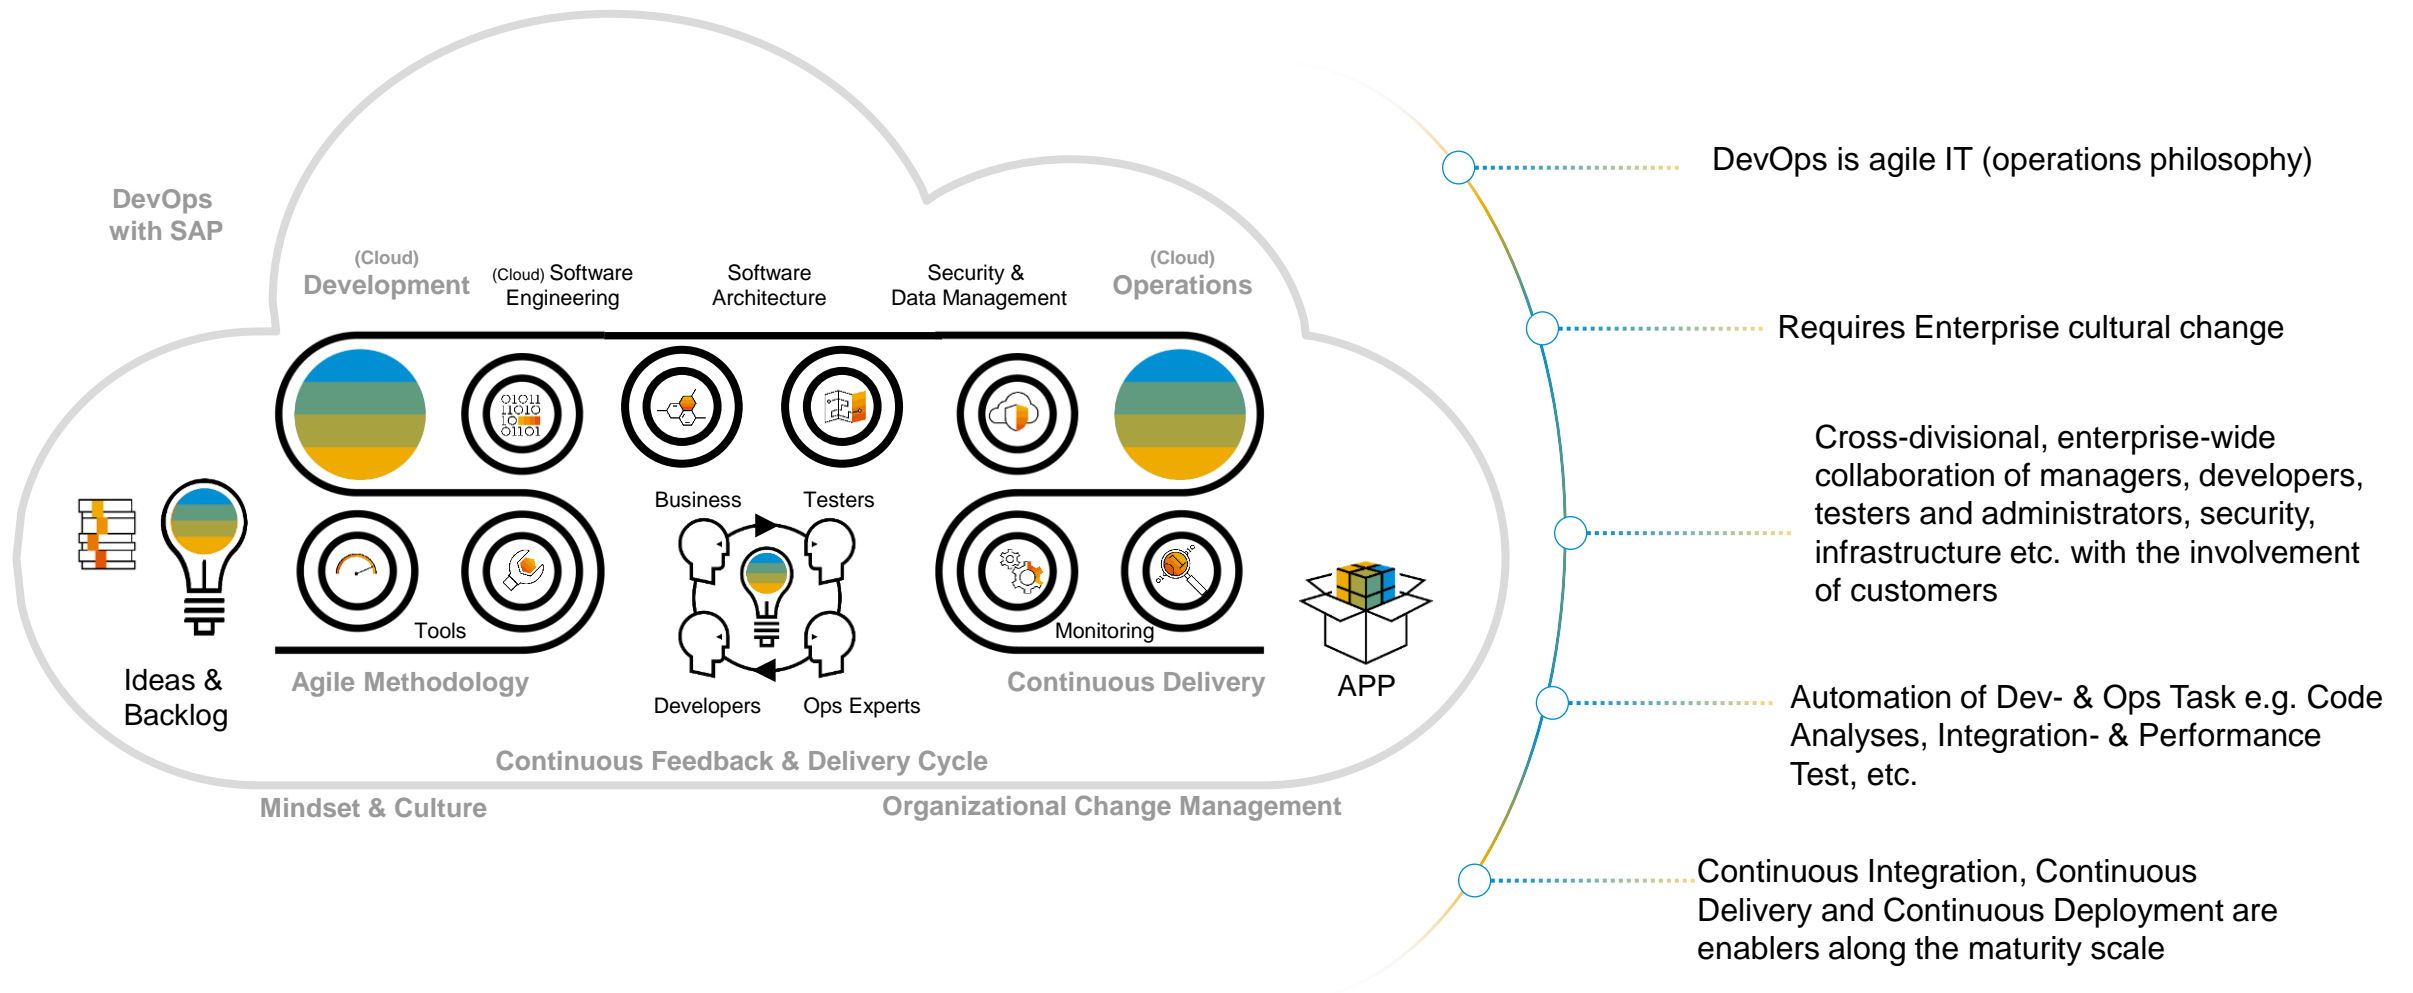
DevOps with SAP

(Cloud) Development

(Cloud) Software Engineering

Software Architecture

Security & Data Management

(Cloud) Operations

01011
11010
10
01101

Business

Testers

Tools

Monitoring

Ideas & Backlog

Agile Methodology

Developers

Ops Experts

Continuous Delivery

APP

Continuous Feedback & Delivery Cycle

Mindset & Culture

Organizational Change Management

DevOps is agile IT (operations philosophy)

Requires Enterprise cultural change

Cross-divisional, enterprise-wide collaboration of managers, developers, testers and administrators, security, infrastructure etc. with the involvement of customers

Automation of Dev- & Ops Task e.g. Code Analyses, Integration- & Performance Test, etc.

Continuous Integration, Continuous Delivery and Continuous Deployment are enablers along the maturity scale